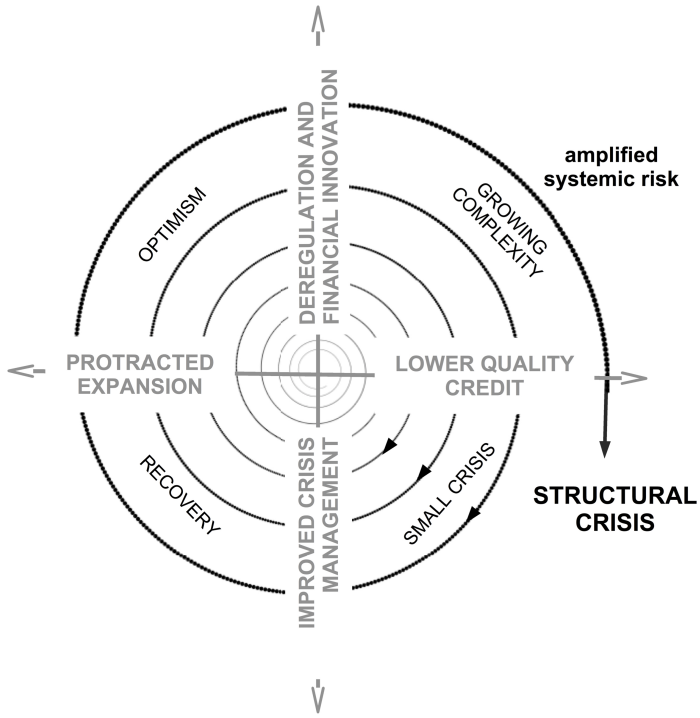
DEREGULATION AND FINANCIAL INNOVATION

amplified systemic risk

OPTIMISM

GROWING COMPLEXITY

PROTRACTED EXPANSION

LOWER QUALITY CREDIT

RECOVERY

IMPROVED CRISIS MANAGEMENT

SMALL CRISIS

STRUCTURAL CRISIS